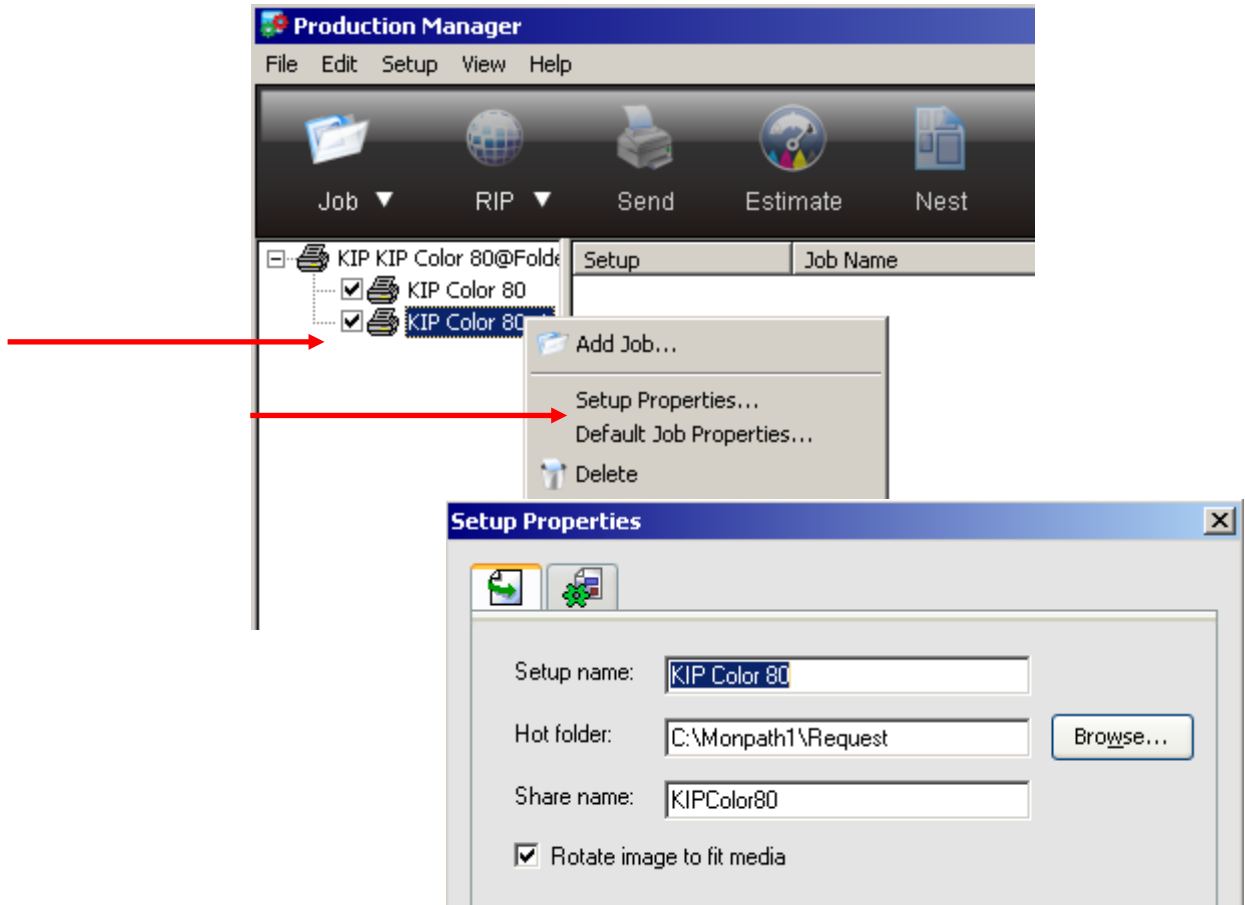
Production Manager

File Edit Setup View Help

Job ▼ RIP ▼ Send Estimate Nest

KIP KIP Color 80@Folde
KIP Color 80
KIP Color 80

Setup | Job Name

Add Job...
Setup Properties...
Default Job Properties...
Delete

Setup Properties

Setup name: KIP Color 80
Hot folder: C:\Monpath1\Request
Browse...
Share name: KIPColor80
Rotate image to fit media